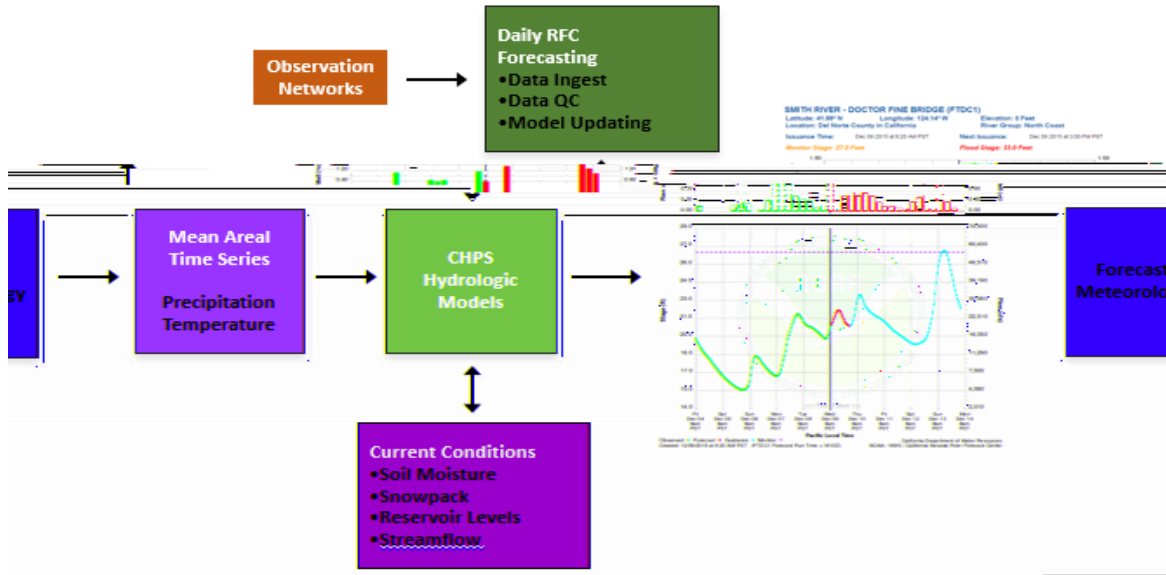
Observation Networks

Daily RFC Forecasting
•Data Ingest
•Data QC
•Model Updating

SMITH RIVER - DOCTOR FINE BRIDGE (FTDC1)

gy

Mean Areal Time Series

Precipitation Temperature

CHPS Hydrologic Models

Forecast Meteorolo

Current Conditions
•Soil Moisture
•Snowpack
•Reservoir Levels
•Streamflow